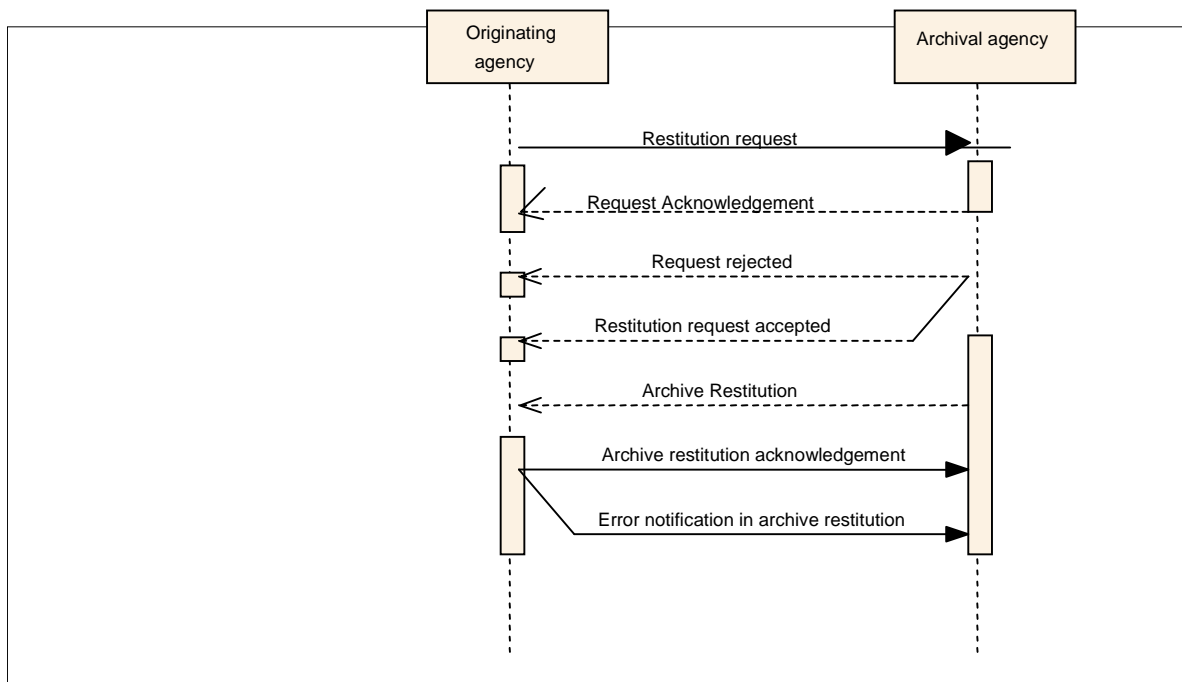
Originating agency

Archival agency

Restitution request

Request Acknowledgement

Request rejected

Restitution request accepted

Archive Restitution

Archive restitution acknowledgement

Error notification in archive restitution